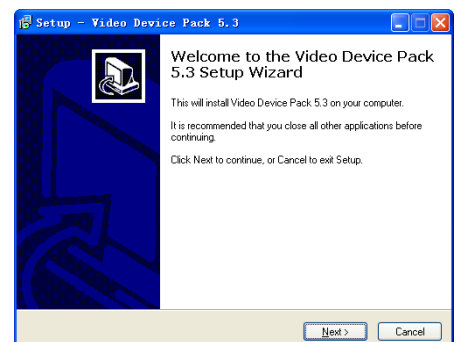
Setup - Video Device Pack 5.3

Welcome to the Video Device Pack 5.3 Setup Wizard

This will install Video Device Pack 5.3 on your computer.

It is recommended that you close all other applications before continuing.

Click Next to continue, or Cancel to exit Setup.

Next >

Cancel